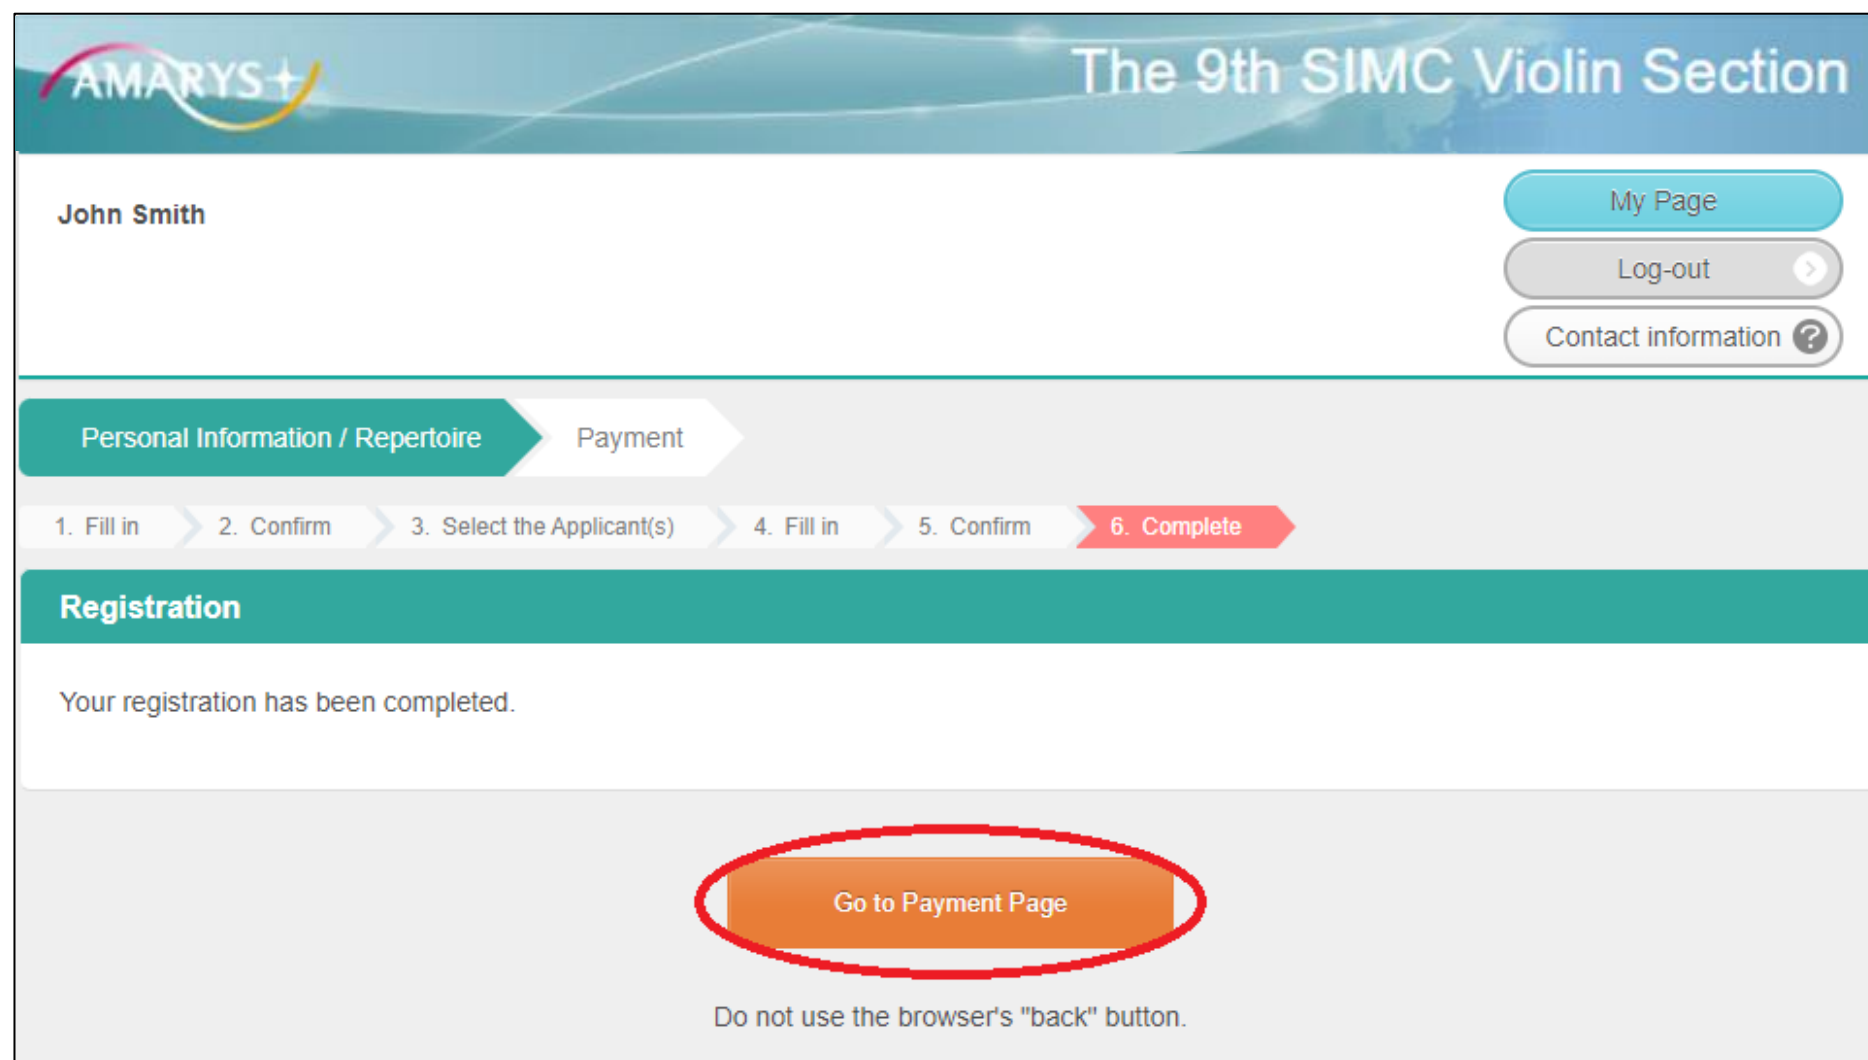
AMARYS+

The 9th SIMC Violin Section

John Smith

My Page

Log-out

Contact information

Personal Information / Repertoire

Payment

1. Fill in

2. Confirm

3. Select the Applicant(s)

4. Fill in

5. Confirm

6. Complete

Registration

Your registration has been completed.

Go to Payment Page

Do not use the browser's "back" button.